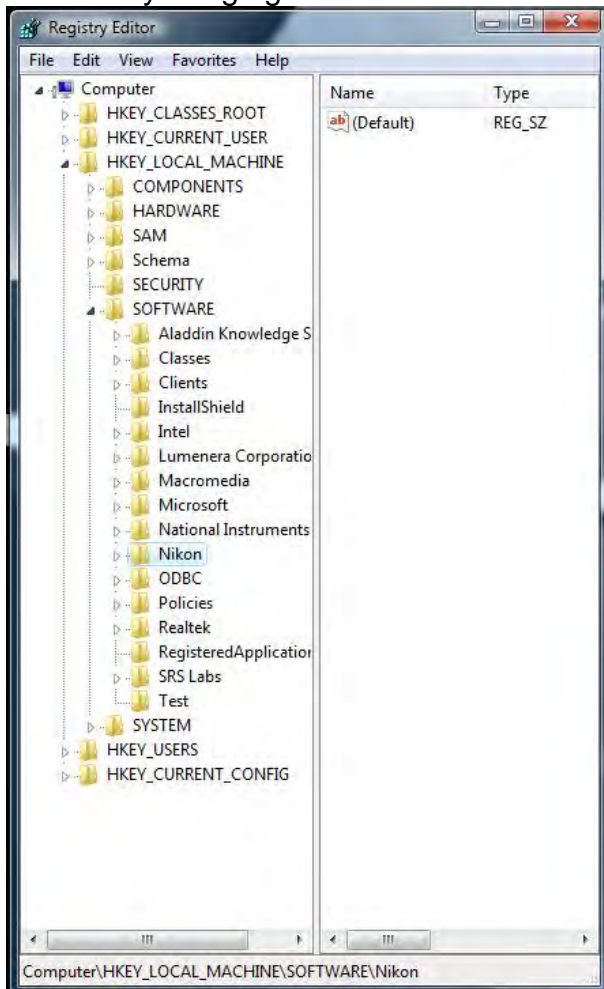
Registry Editor

File Edit View Favorites Help

Computer
HKEY_CLASSES_ROOT
HKEY_CURRENT_USER
HKEY_LOCAL_MACHINE
COMPONENTS
HARDWARE
SAM
Schema
SECURITY
SOFTWARE
Aladdin Knowledge S
Classes
Clients
InstallShield
Intel
Lumenera Corporatio
Macromedia
Microsoft
National Instruments
Nikon
ODBC
Policies
Realtek
RegisteredApplicatio
SRS Labs
Test
SYSTEM
HKEY_USERS
HKEY_CURRENT_CONFIG

| Name | Type |
|---|---|
| (Default) | REG_SZ |

Computer\HKEY_LOCAL_MACHINE\SOFTWARE\Nikon